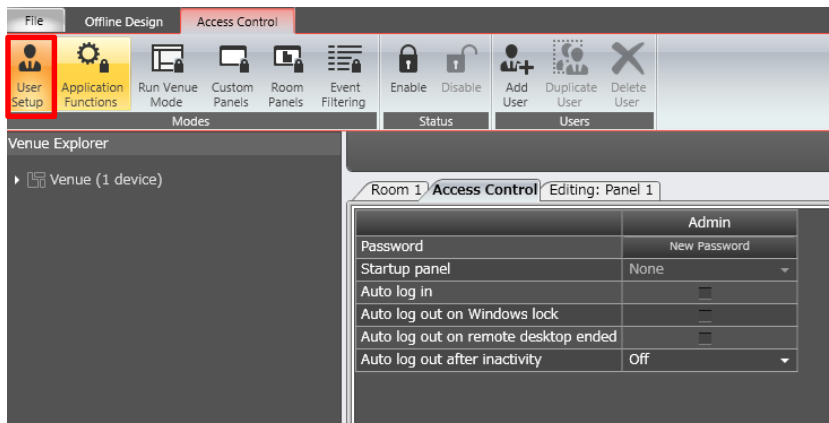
File Offline Design Access Control

User Setup
Application Functions
Run Venue Mode
Custom Panels
Room Panels
Event Filtering
Modes

Enable
Disable
Status

Add User
Duplicate User
Delete User
Users

Venue Explorer
Venue (1 device)

Room 1 Access Control Editing: Panel 1

| | Admin |
|---|---|
| Password | New Password |
| Startup panel | None |
| Auto log in | |
| Auto log out on Windows lock | |
| Auto log out on remote desktop ended | |
| Auto log out after inactivity | Off |